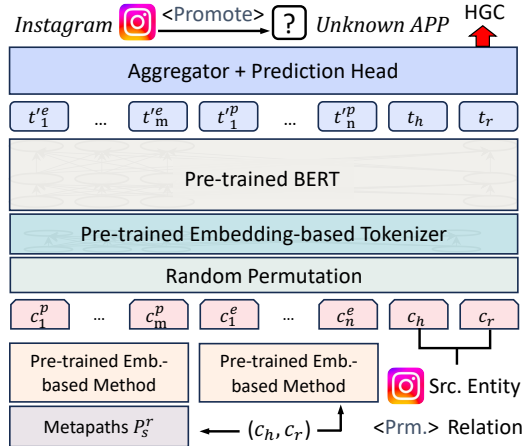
Instagram <Promote> ? Unknown APP HGC

Aggregator + Prediction Head

$t'^{e}_{1}$ ... $t'^{e}_{m}$ $t'^{p}_{1}$ ... $t'^{p}_{n}$ $t_h$ $t_r$

Pre-trained BERT

Pre-trained Embedding-based Tokenizer

Random Permutation

$c^{p}_{1}$ ... $c^{p}_{m}$ $c^{e}_{1}$ ... $c^{e}_{n}$ $c_h$ $c_r$

Pre-trained Emb.-based Method

Pre-trained Emb.-based Method

Src. Entity

Metapaths $P^{r}_{s}$

$(c_h, c_r)$

<Prm.> Relation